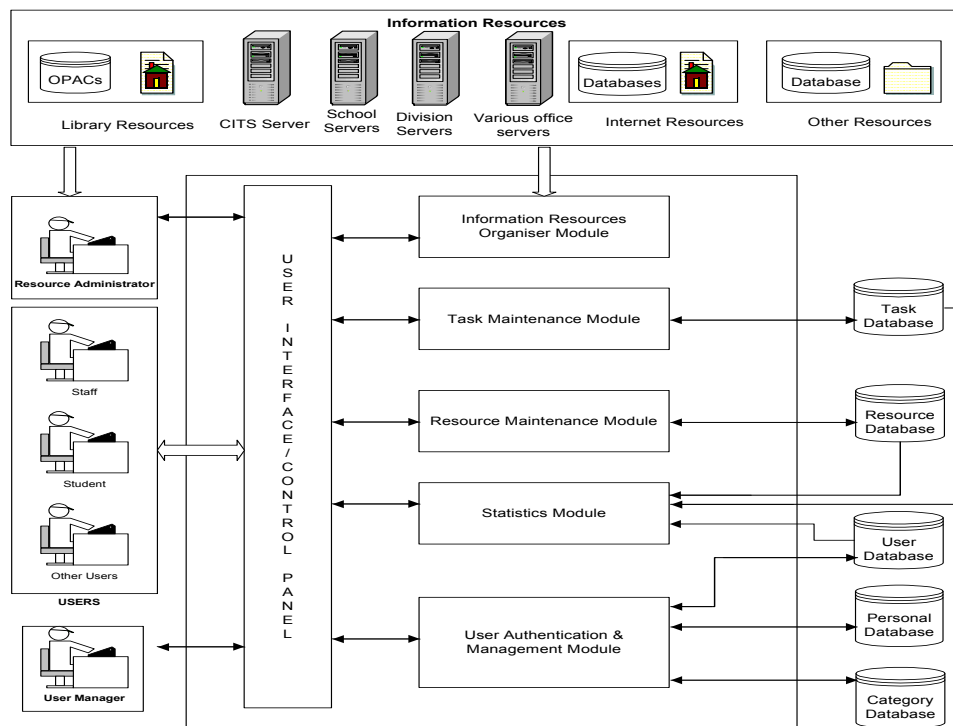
Information Resources

OPACs

Library Resources

CITS Server

School Servers

Division Servers

Various office servers

Databases

Internet Resources

Database

Other Resources

Resource Administrator

Staff

Student

Other Users

USERS

User Manager

USER INTERFACE / CONTROL PANEL

Information Resources Organiser Module

Task Maintenance Module

Resource Maintenance Module

Statistics Module

User Authentication & Management Module

Task Database

Resource Database

User Database

Personal Database

Category Database